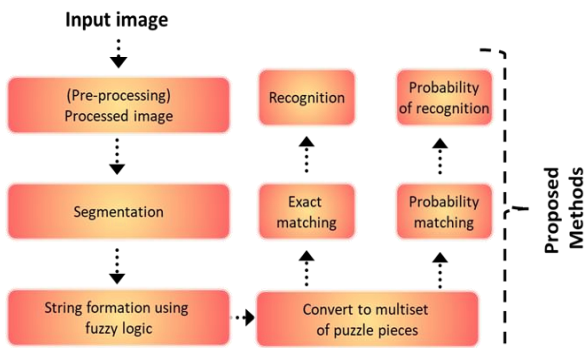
Input image

(Pre-processing)
Processed image

Segmentation

String formation using fuzzy logic

Convert to multiset of puzzle pieces

Exact matching

Recognition

Probability matching

Probability of recognition

Proposed Methods